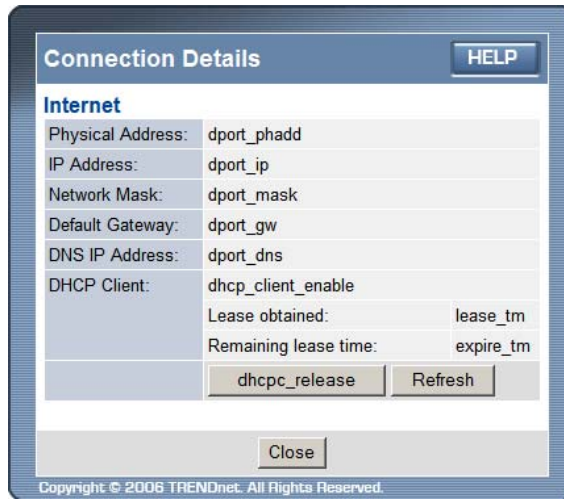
Connection Details

HELP

Internet

| | | |
|---|---|---|
| Physical Address: | dport_phadd | |
| IP Address: | dport_ip | |
| Network Mask: | dport_mask | |
| Default Gateway: | dport_gw | |
| DNS IP Address: | dport_dns | |
| DHCP Client: | dhcp_client_enable | |
| | Lease obtained: | lease_tm |
| | Remaining lease time: | expire_tm |
| | dhcpc_release | Refresh |

Close

Copyright © 2006 TRENDnet. All Rights Reserved.